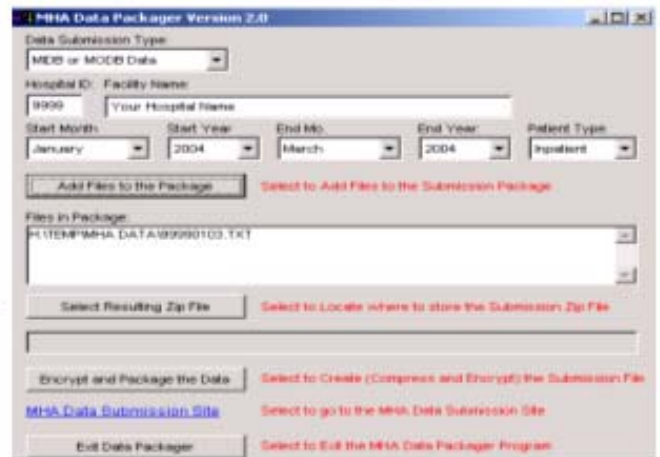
MHA Data Packager Version 2.0

Data Submission Type
MIDB or MODB Data

Hospital ID
9999

Facility Name
Your Hospital Name

Start Month
January

Start Year
2004

End Mo.
March

End Year
2004

Patient Type
Inpatient

Add Files to the Package
Select to Add Files to the Submission Package

Files in Package
H:\TEMP\MHA DATA\99990103.TXT

Select Resulting Zip File
Select to Locate where to store the Submission Zip File

Encrypt and Package the Data
Select to Create (Compress and Encrypt) the Submission File

MHA Data Submission Site
Select to go to the MHA Data Submission Site

Exit Data Packager
Select to Exit the MHA Data Packager Program